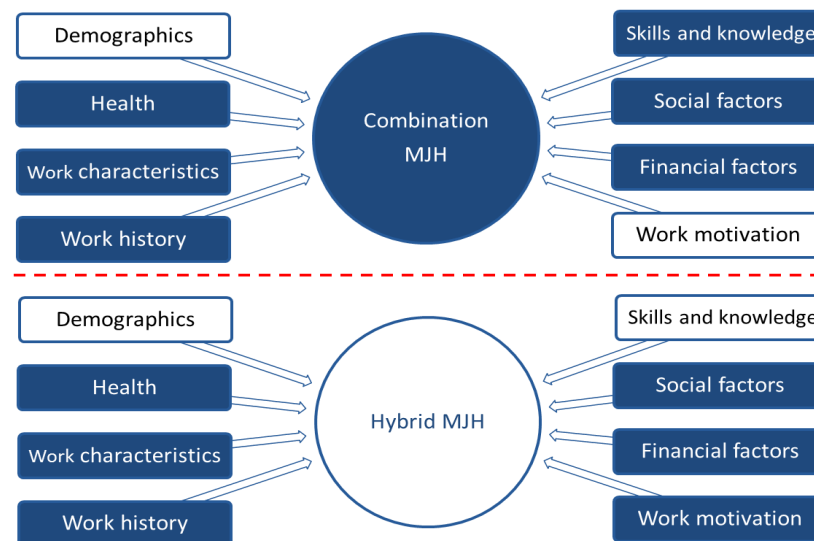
Demographics
Health
Work characteristics
Work history
Combination MJH
Skills and knowledge
Social factors
Financial factors
Work motivation

Demographics
Health
Work characteristics
Work history
Hybrid MJH
Skills and knowledge
Social factors
Financial factors
Work motivation